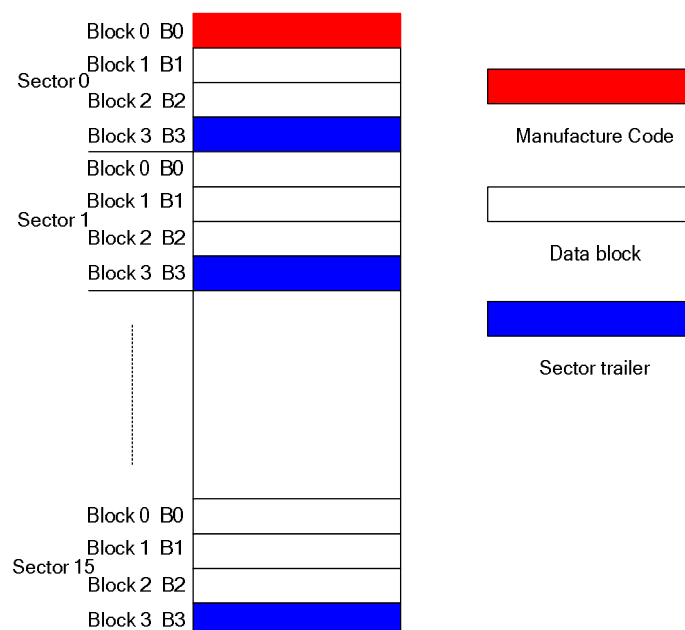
Block 0 B0
Block 1 B1
Sector 0
Block 2 B2
Block 3 B3
Block 0 B0
Block 1 B1
Sector 1
Block 2 B2
Block 3 B3
Block 0 B0
Block 1 B1
Sector 15
Block 2 B2
Block 3 B3

Manufacture Code

Data block

Sector trailer